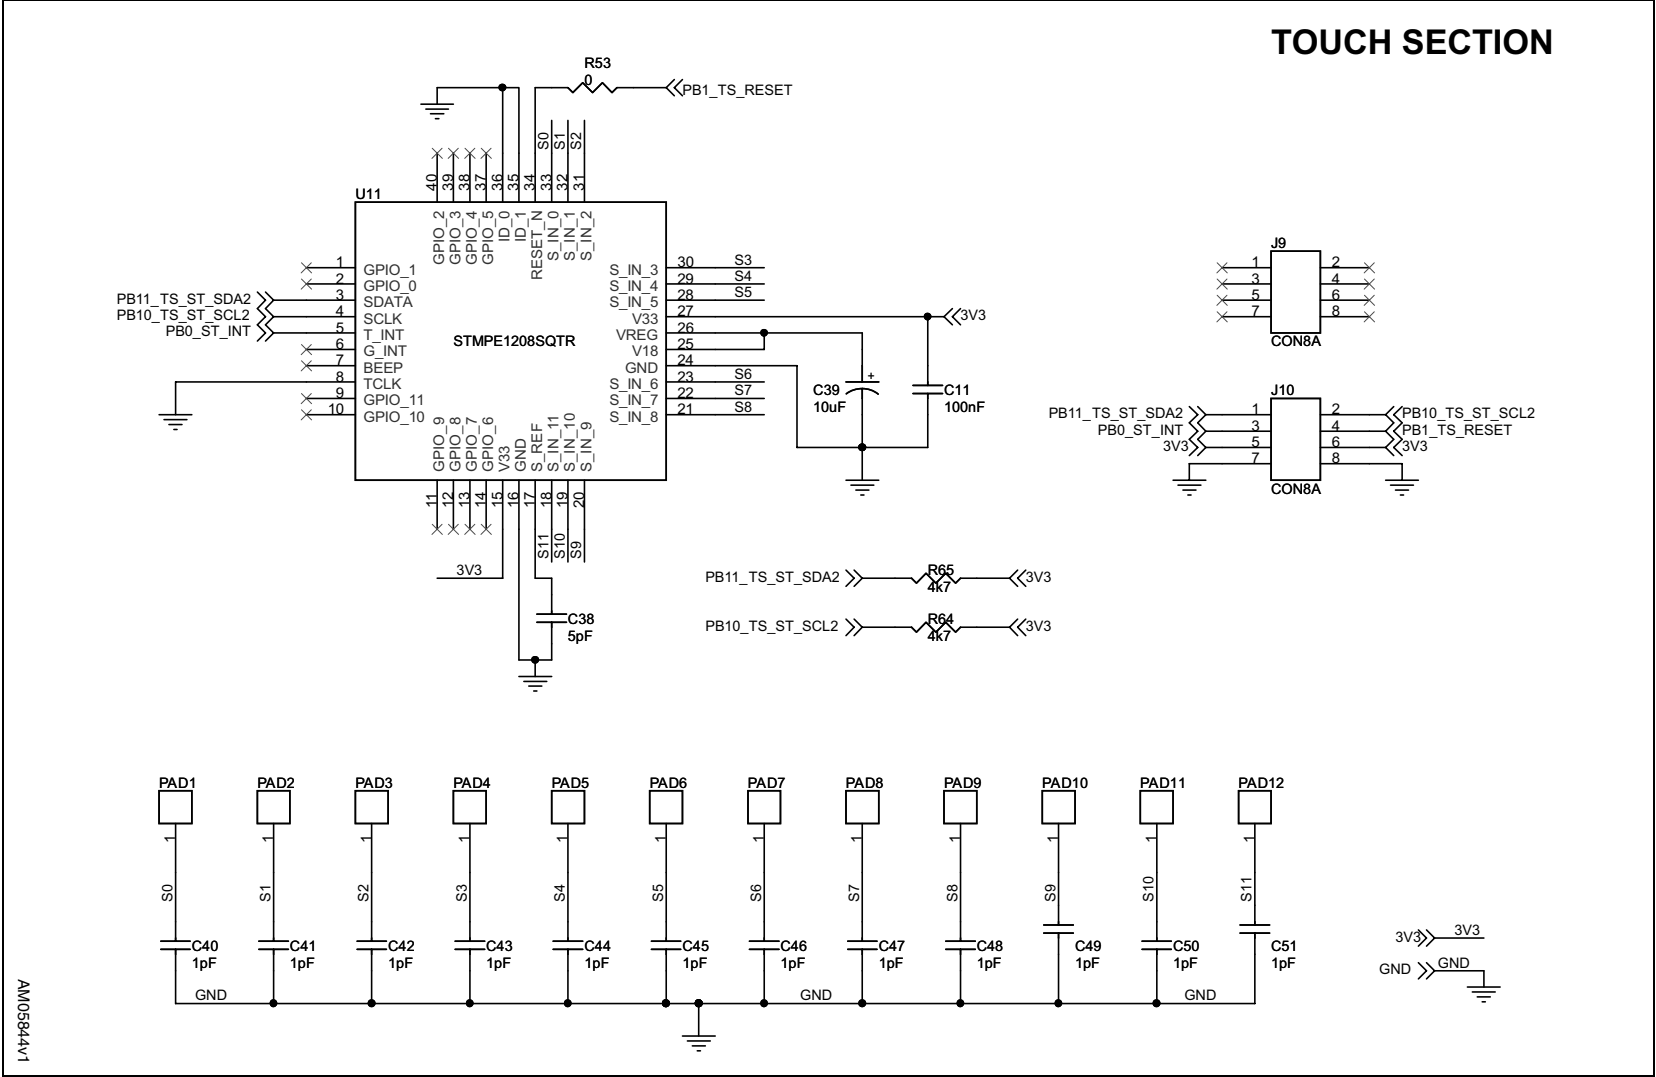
TOUCH SECTION

R53
0
PB1_TS_RESET

S0 S1 S2
40 39 38 37 36 35 34 33 32 31

U11
GPIO_2 GPIO_3 GPIO_4 GPIO_5 ID_0 ID_1 RESET_N S_IN_0 S_IN_1 S_IN_2

1 GPIO_1
2 GPIO_0
PB11_TS_ST_SDA2 3 SDATA
PB10_TS_ST_SCL2 4 SCLK
PB0_ST_INT 5 T_INT
6 G_INT
7 BEEP
8 TCLK
9 GPIO_11
10 GPIO_10

STMPE1208SQTR

S_IN_3 30 S3
S_IN_4 29 S4
S_IN_5 28 S5
V33 27
VREG 26
V18 25
GND 24
S_IN_6 23 S6
S_IN_7 22 S7
S_IN_8 21 S8

3V3
C39
10uF
C11
100nF

GPIO_9 GPIO_8 GPIO_7 GPIO_6 V33 GND S_REF S_IN_11 S_IN_10 S_IN_9
11 12 13 14 15 16 17 18 19 20
S11 S10 S9
3V3
C38
5pF

J9
1 2
3 4
5 6
7 8
CON8A

J10
PB11_TS_ST_SDA2 1 2 PB10_TS_ST_SCL2
PB0_ST_INT 3 4 PB1_TS_RESET
3V3 5 6 3V3
7 8
CON8A

PB11_TS_ST_SDA2 R65 4k7 3V3
PB10_TS_ST_SCL2 R64 4k7 3V3

PAD1 PAD2 PAD3 PAD4 PAD5 PAD6 PAD7 PAD8 PAD9 PAD10 PAD11 PAD12
1 1 1 1 1 1 1 1 1 1 1 1
S0 S1 S2 S3 S4 S5 S6 S7 S8 S9 S10 S11
C40 1pF C41 1pF C42 1pF C43 1pF C44 1pF C45 1pF C46 1pF C47 1pF C48 1pF C49 1pF C50 1pF C51 1pF
GND GND GND

3V3 3V3
GND GND

AM05844v1